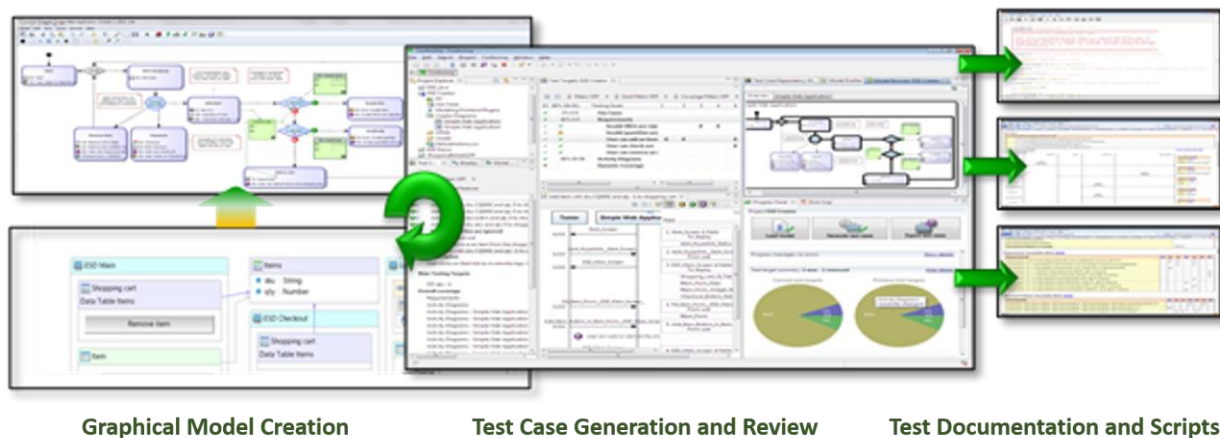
ESD Main

Shopping cart

Data Table Items

Remove item

Item

Items

sku String

qty Number

ESD Checkout

Shopping cart

Data Table Items

Tester

Simple Web Applica

Load model

Generate test cases

Report test cases

Graphical Model Creation

Test Case Generation and Review

Test Documentation and Scripts